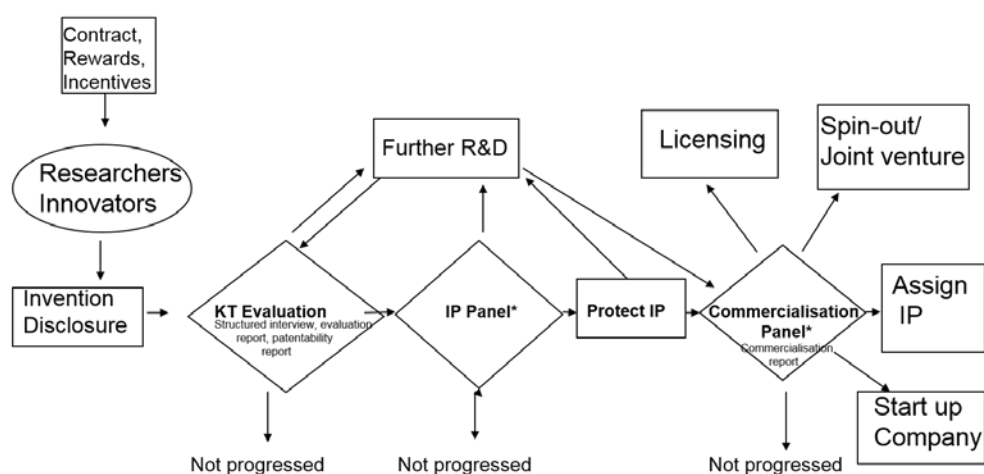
Contract, Rewards, Incentives

Researchers Innovators

Invention Disclosure

Further R&D

KT Evaluation
Structured interview, evaluation report, patentability report

IP Panel*

Protect IP

Licensing

Spin-out/ Joint venture

Commercialisation Panel*
Commercialisation report

Assign IP

Start up Company

Not progressed

Not progressed

Not progressed